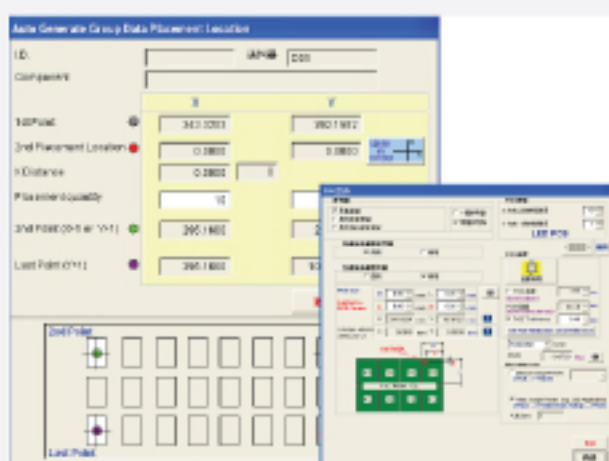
Auto Generate Group Data Placement Location

I.D.

IAP#

C01

Component

X

Y

1st Point

343.3200

350.1952

2nd Placement Location

0.3800

0.3800

X Distance

0.3800

0

Placement quantity

10

2nd Point (X-1 or Y-1)

295.1600

Last Point (Y-1)

295.1600

2nd Point

Last Point

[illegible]

LED PCB